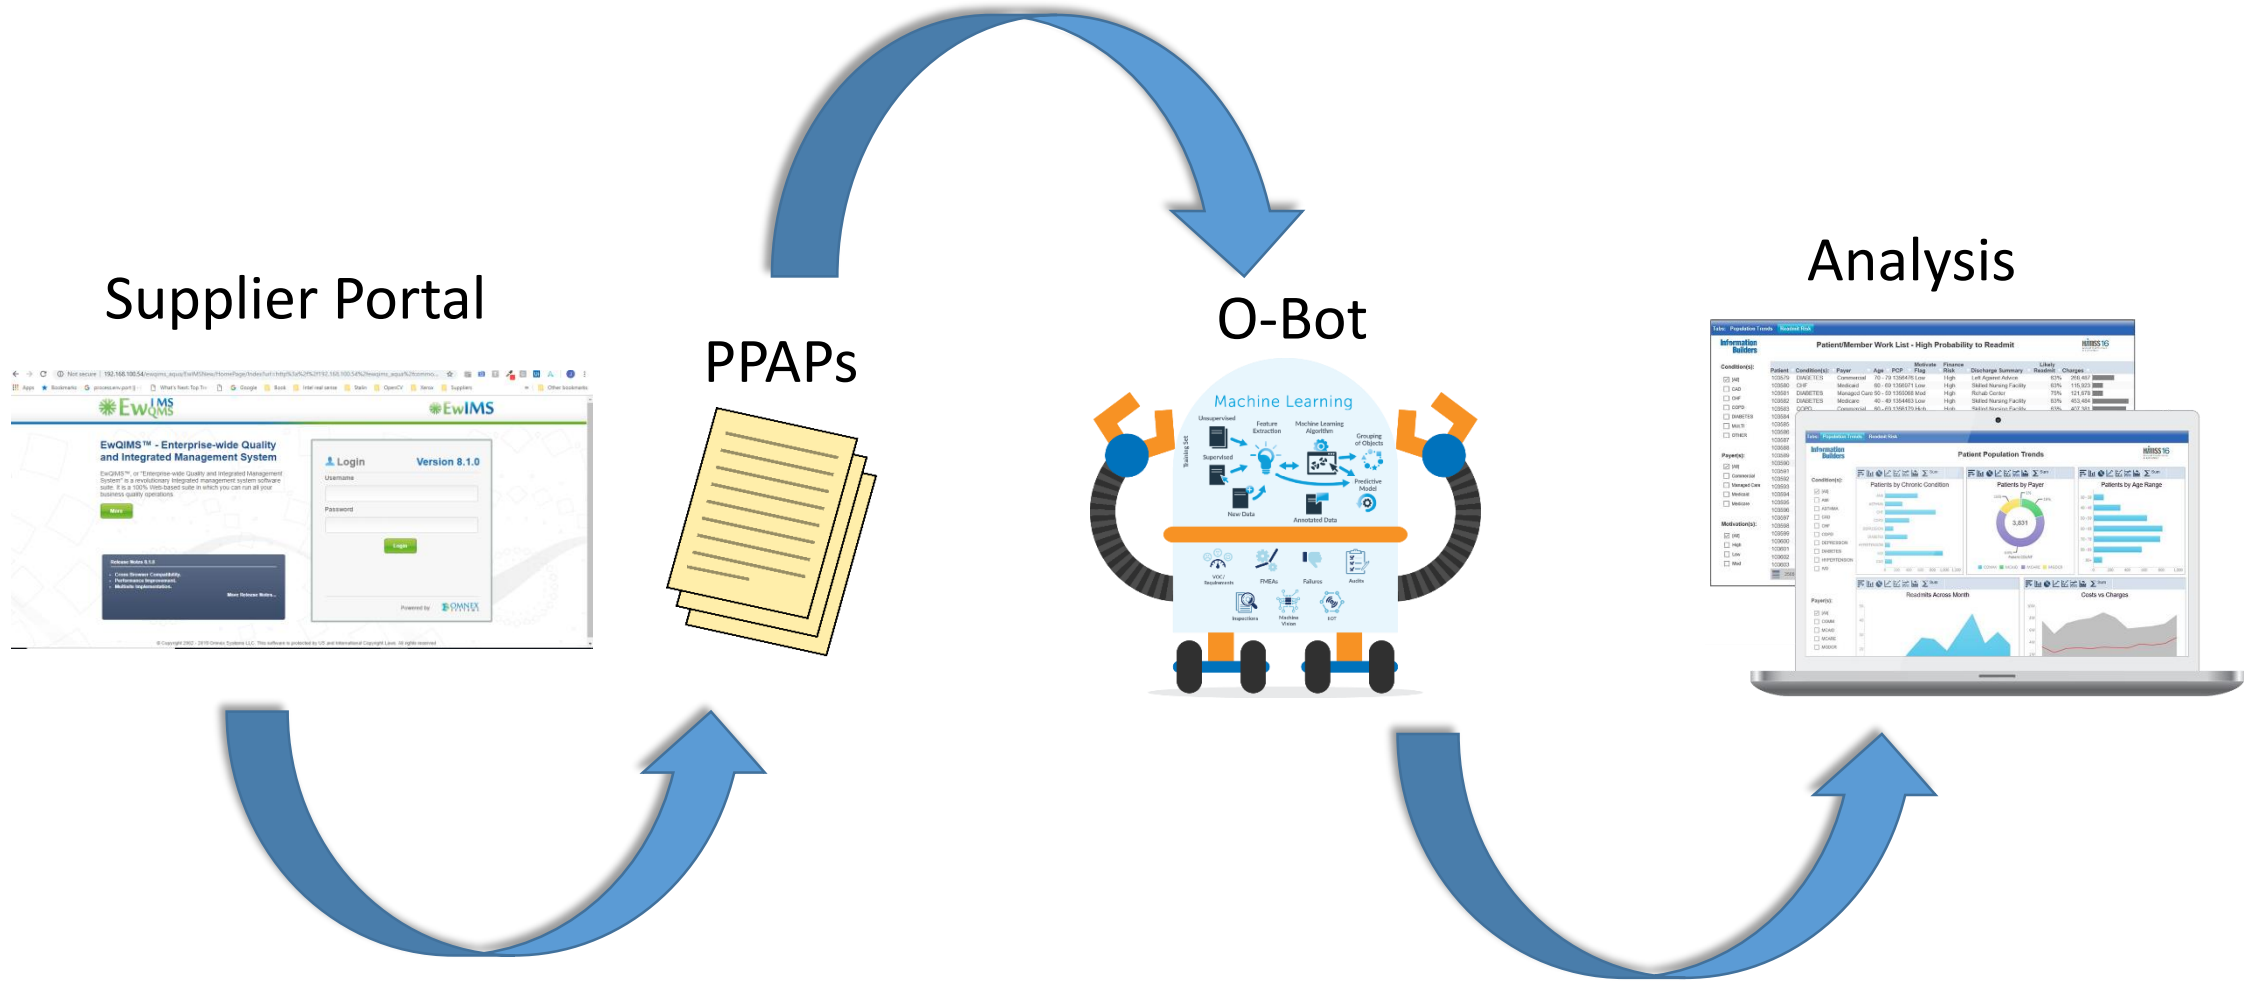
Supplier Portal

PPAPs

O-Bot

Analysis

EwIMS EwIMS

EwQIMS™ - Enterprise-wide Quality and Integrated Management System

Login Version 8.1.0

Username

Password

Login

Release Notes 8.1.0

More Release Notes...

Powered by OMNEX

Machine Learning

Unsupervised

Supervised

Feature Extraction

Machine Learning Algorithm

Grouping of Objects

Predictive Model

New Data

Annotated Data

Training Set

VOC/Requirements

FMEAs

Failures

Audits

Inspections

Machine Vision

IIOT

Patient/Member Work List - High Probability to Readmit

Information Builders

Patient Population Trends

Patients by Chronic Condition

Patients by Payer

Patients by Age Range

Readmits Across Month

Costs vs Charges